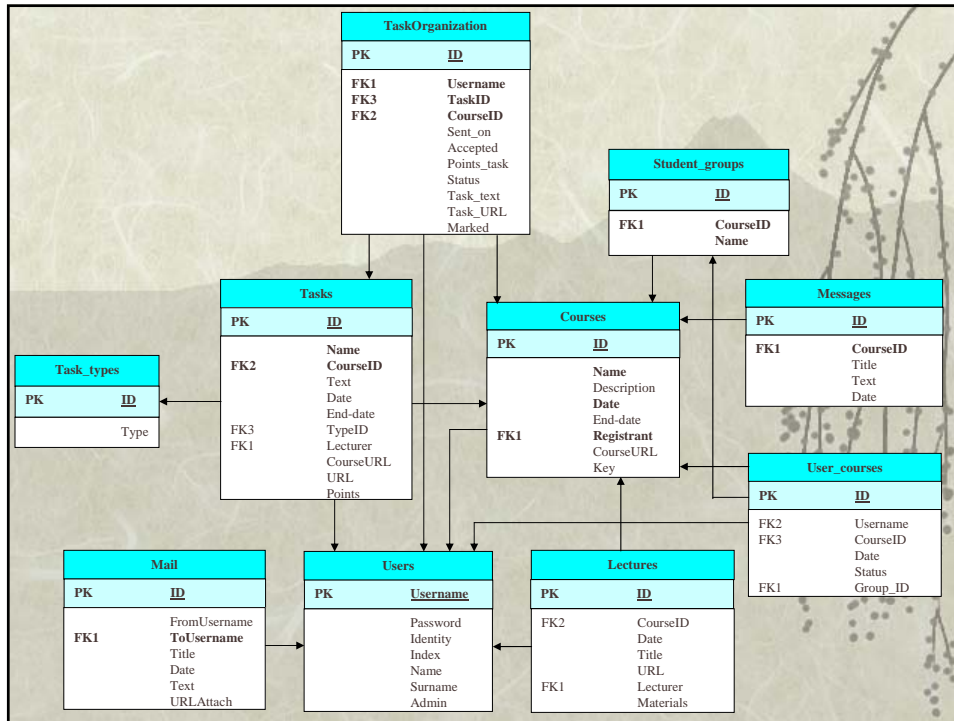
TaskOrganization

| PK | ID |
|---|---|
| FK1 | Username |
| FK3 | TaskID |
| FK2 | CourseID |
| | Sent_on |
| | Accepted |
| | Points_task |
| | Status |
| | Task_text |
| | Task_URL |
| | Marked |

Student_groups

| PK | ID |
|---|---|
| FK1 | CourseID |
| | Name |

Tasks

| PK | ID |
|---|---|
| | Name |
| FK2 | CourseID |
| | Text |
| | Date |
| | End-date |
| FK3 | TypeID |
| FK1 | Lecturer |
| | CourseURL |
| | URL |
| | Points |

Courses

| PK | ID |
|---|---|
| | Name |
| | Description |
| | Date |
| | End-date |
| FK1 | Registrant |
| | CourseURL |
| | Key |

Messages

| PK | ID |
|---|---|
| FK1 | CourseID |
| | Title |
| | Text |
| | Date |

Task_types

| PK | ID |
|---|---|
| | Type |

User_courses

| PK | ID |
|---|---|
| FK2 | Username |
| FK3 | CourseID |
| | Date |
| | Status |
| FK1 | Group_ID |

Mail

| PK | ID |
|---|---|
| | FromUsername |
| FK1 | ToUsername |
| | Title |
| | Date |
| | Text |
| | URLAttach |

Users

| PK | Username |
|---|---|
| | Password |
| | Identity |
| | Index |
| | Name |
| | Surname |
| | Admin |

Lectures

| PK | ID |
|---|---|
| FK2 | CourseID |
| | Date |
| | Title |
| | URL |
| FK1 | Lecturer |
| | Materials |